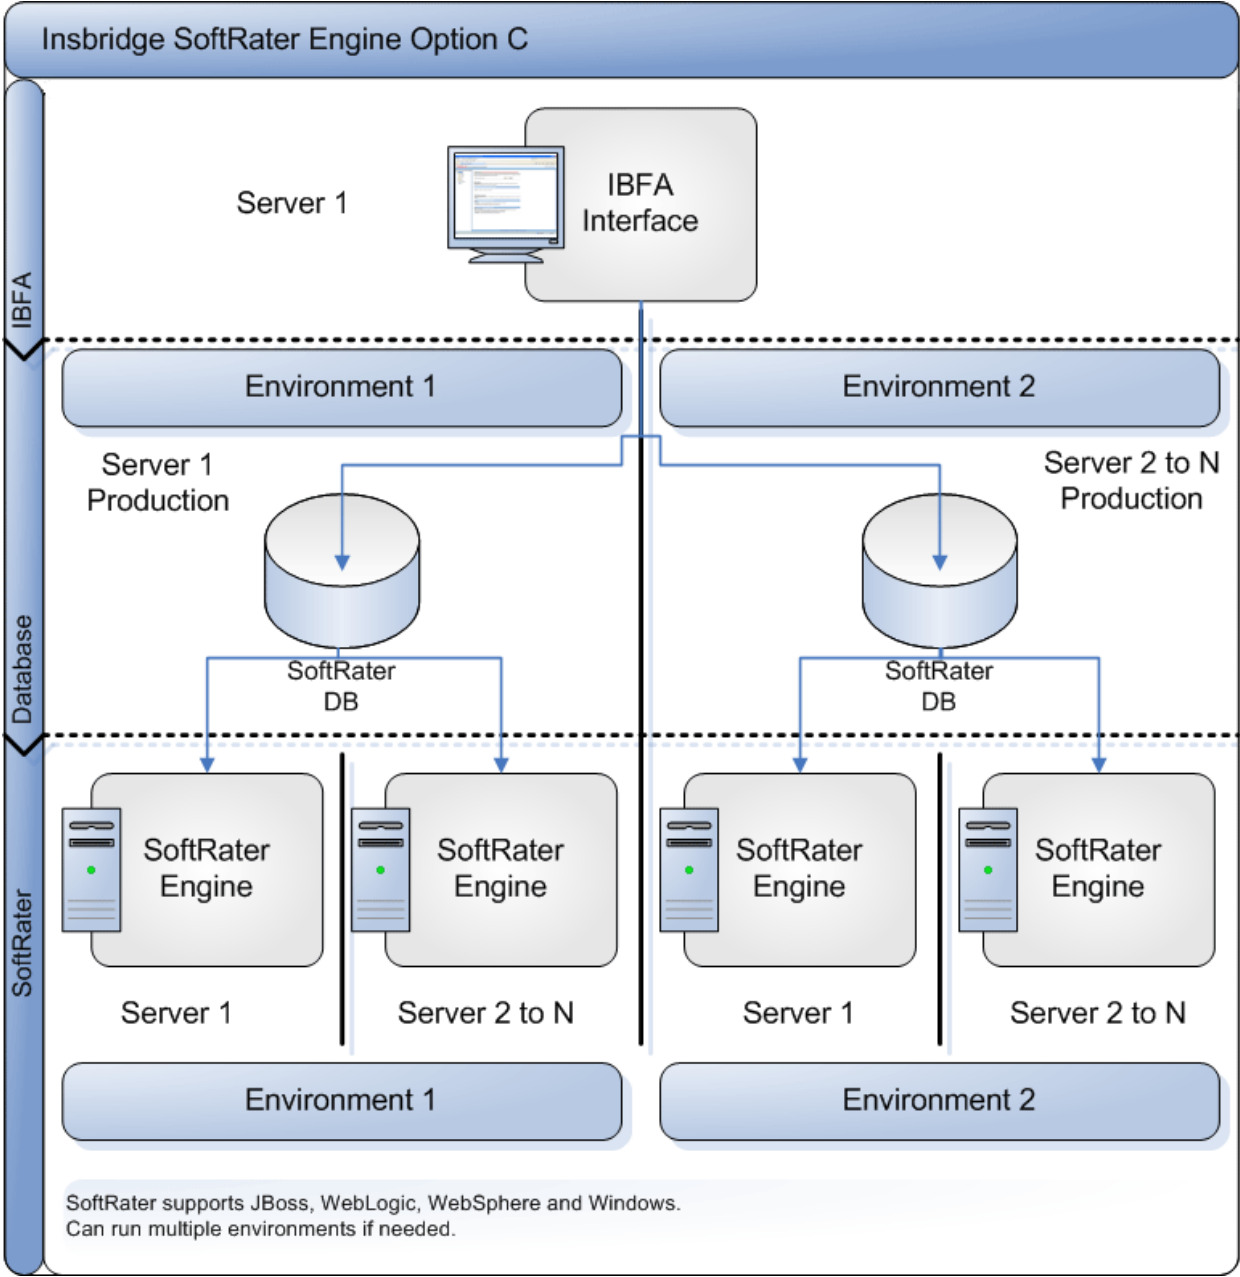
Insbridge SoftRater Engine Option C

IBFA

Server 1

IBFA Interface

Database

Environment 1

Environment 2

Server 1 Production

Server 2 to N Production

SoftRater DB

SoftRater DB

SoftRater

SoftRater Engine

SoftRater Engine

SoftRater Engine

SoftRater Engine

Server 1

Server 2 to N

Server 1

Server 2 to N

Environment 1

Environment 2

SoftRater supports JBoss, WebLogic, WebSphere and Windows.
Can run multiple environments if needed.